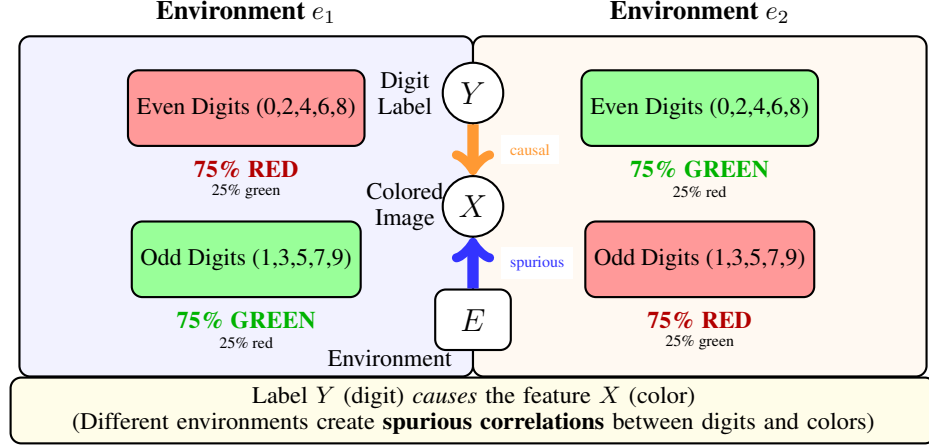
Environment $e_1$

Environment $e_2$

Even Digits (0,2,4,6,8)

75% RED
25% green

Odd Digits (1,3,5,7,9)

75% GREEN
25% red

Digit Label $Y$

causal

Colored Image $X$

spurious

$E$
Environment

Even Digits (0,2,4,6,8)

75% GREEN
25% red

Odd Digits (1,3,5,7,9)

75% RED
25% green

Label $Y$ (digit) *causes* the feature $X$ (color)
(Different environments create **spurious correlations** between digits and colors)